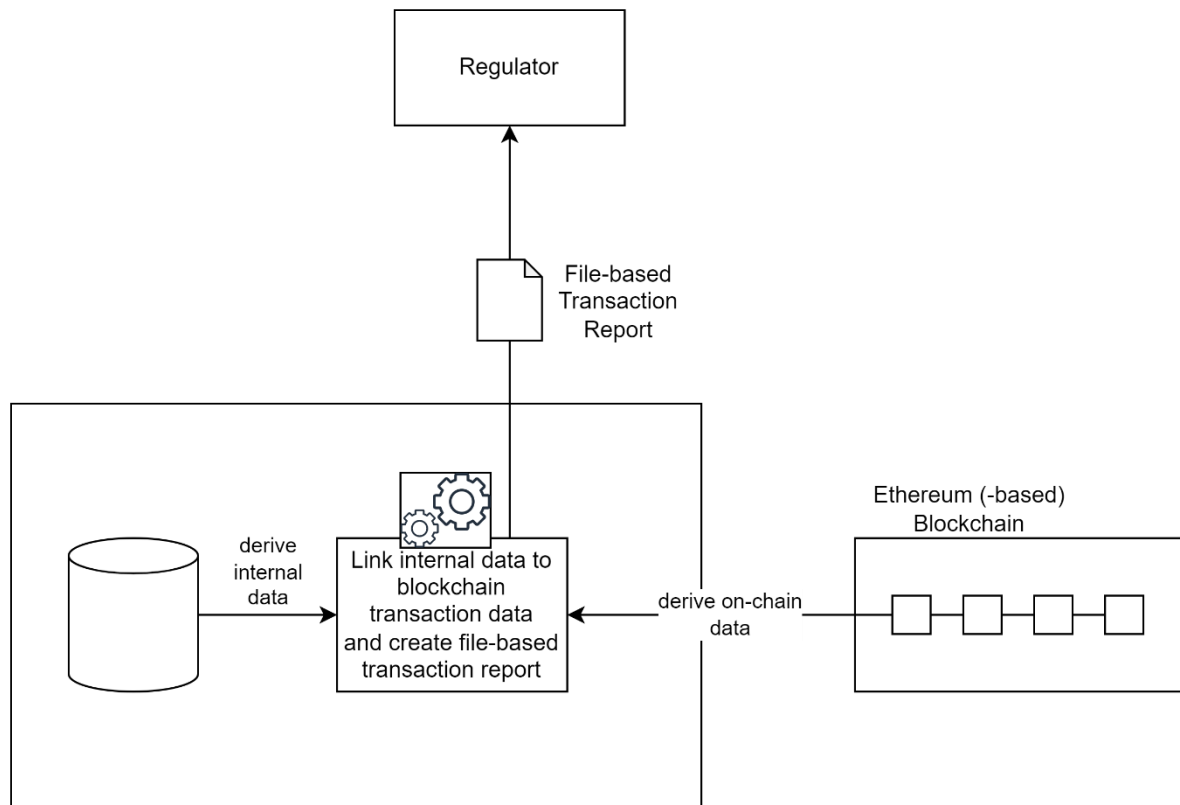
Regulator

File-based Transaction Report

Ethereum (-based) Blockchain

derive internal data

Link internal data to blockchain transaction data and create file-based transaction report

derive on-chain data